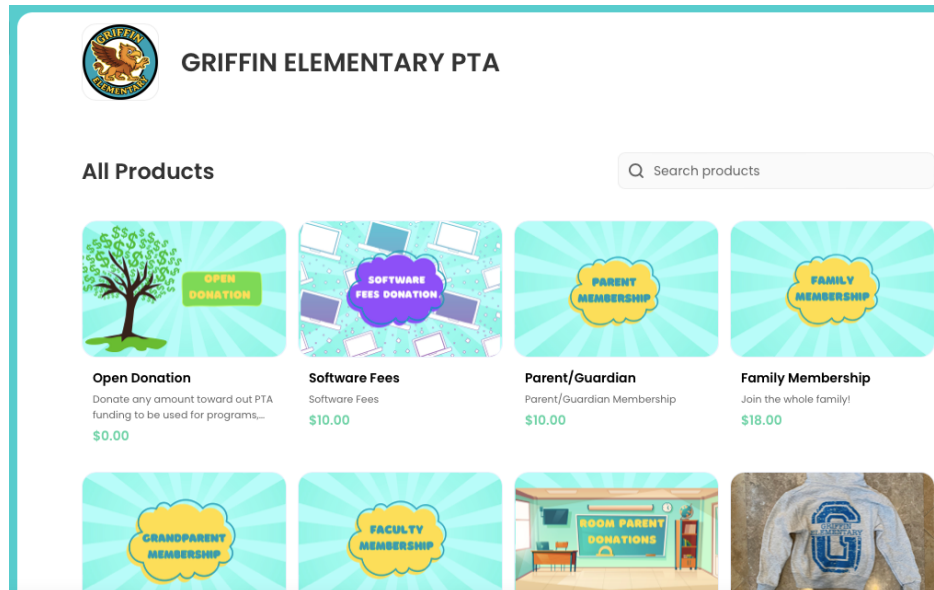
GRIFFIN ELEMENTARY

GRIFFIN ELEMENTARY PTA

All Products

Search products

OPEN DONATION

Open Donation

Donate any amount toward out PTA funding to be used for programs,...

$0.00

SOFTWARE FEES DONATION

Software Fees

Software Fees

$10.00

PARENT MEMBERSHIP

Parent/Guardian

Parent/Guardian Membership

$10.00

FAMILY MEMBERSHIP

Family Membership

Join the whole family!

$18.00

GRANDPARENT MEMBERSHIP

FACULTY MEMBERSHIP

ROOM PARENT DONATIONS

G GRIFFIN ELEMENTARY